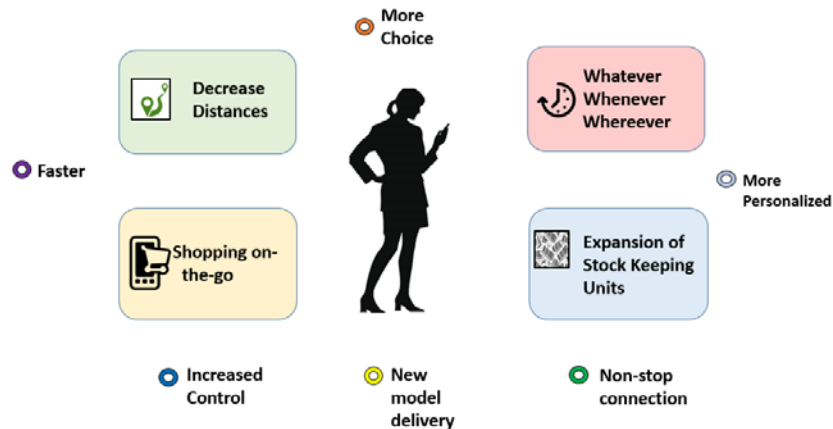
More Choice

Decrease Distances

Whatever Whenever Whereever

Faster

More Personalized

Shopping on-the-go

Expansion of Stock Keeping Units

Increased Control

New model delivery

Non-stop connection